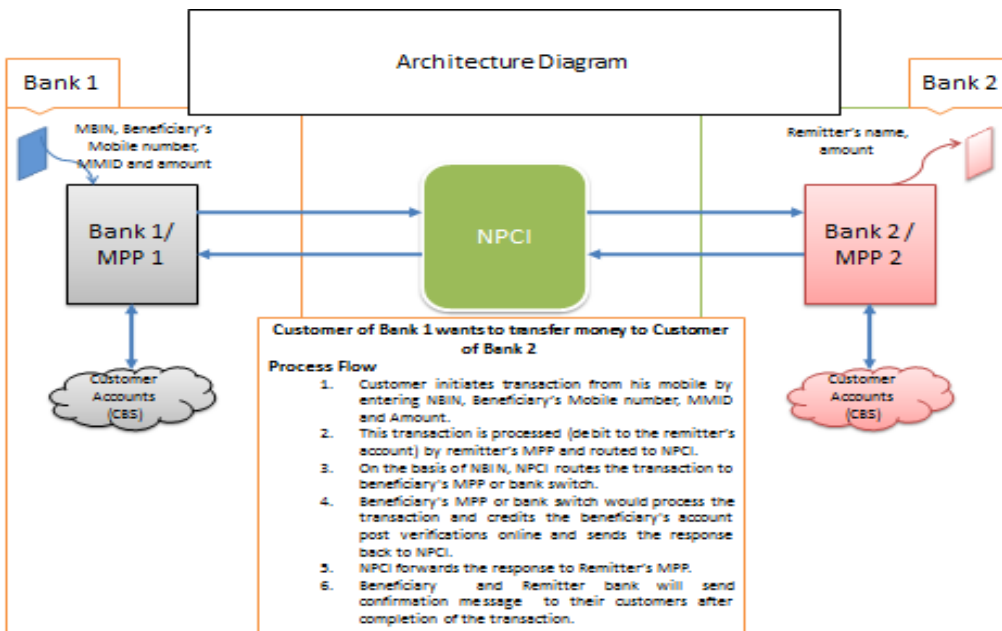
Architecture Diagram

Bank 1

Bank 2

MBIN, Beneficiary's Mobile number, MMID and amount

Remitter's name, amount

Bank 1/ MPP 1

NPCI

Bank 2 / MPP 2

Customer Accounts (CBS)

Customer Accounts (CBS)

Customer of Bank 1 wants to transfer money to Customer of Bank 2

Process Flow

1. Customer initiates transaction from his mobile by entering NBIN, Beneficiary's Mobile number, MMID and Amount.
2. This transaction is processed (debit to the remitter's account) by remitter's MPP and routed to NPCI.
3. On the basis of NBIN, NPCI routes the transaction to beneficiary's MPP or bank switch.
4. Beneficiary's MPP or bank switch would process the transaction and credits the beneficiary's account post verifications online and sends the response back to NPCI.
5. NPCI forwards the response to Remitter's MPP.
6. Beneficiary and Remitter bank will send confirmation message to their customers after completion of the transaction.